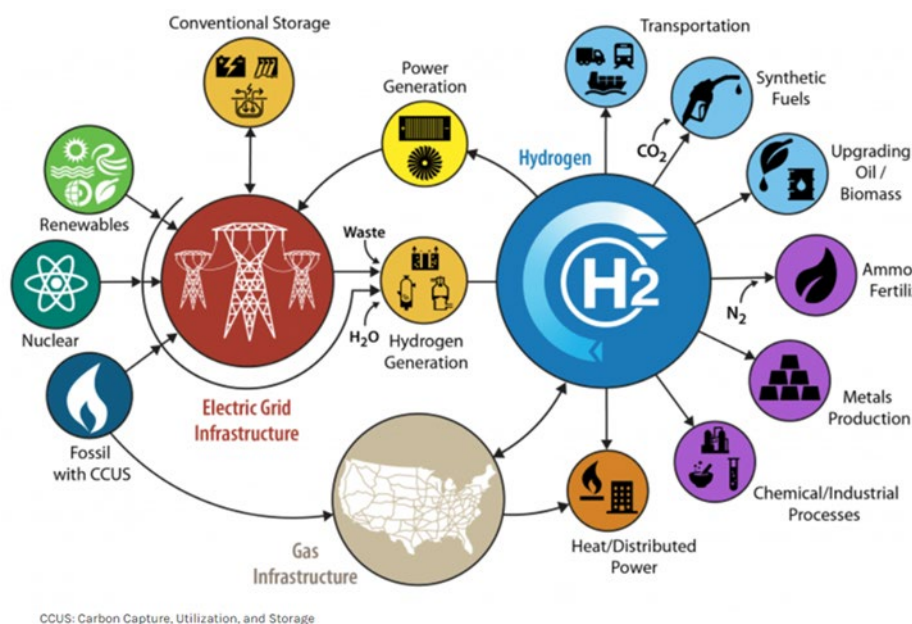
Conventional Storage

Power Generation

Transportation

Synthetic Fuels

Hydrogen

$CO_2$

Upgrading Oil / Biomass

Renewables

Waste

Nuclear

$H_2$

Ammo Fertili

$N_2$

$H_2O$

Hydrogen Generation

Metals Production

Fossil with CCUS

Electric Grid Infrastructure

Chemical/Industrial Processes

Gas Infrastructure

Heat/Distributed Power

CCUS: Carbon Capture, Utilization, and Storage